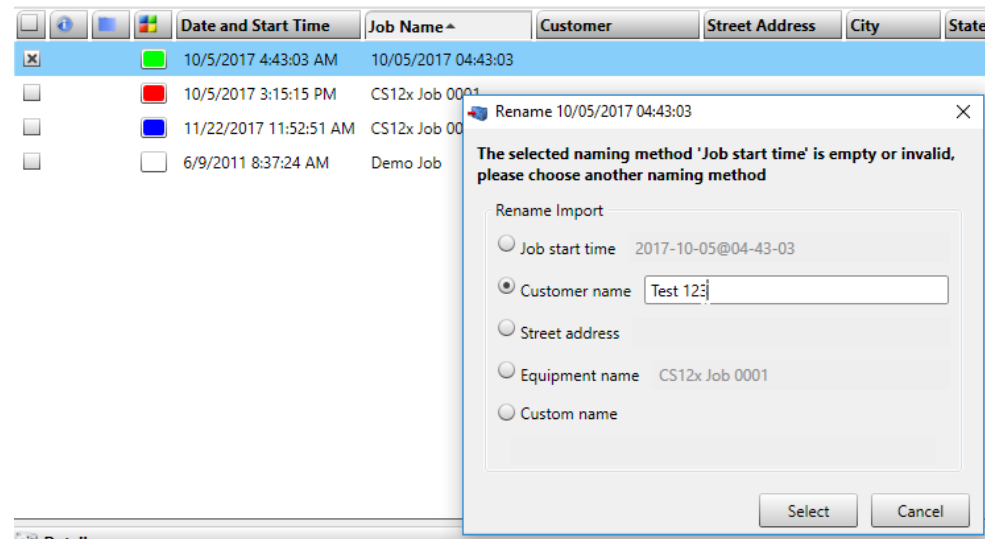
| | | | | Date and Start Time | Job Name | Customer | Street Address | City | State |
|---|---|---|---|---|---|---|---|---|---|
| ☒ | | | | 10/5/2017 4:43:03 AM | 10/05/2017 04:43:03 | | | | |
| ☐ | | | | 10/5/2017 3:15:15 PM | CS12x Job 0001 | | | | |
| ☐ | | | | 11/22/2017 11:52:51 AM | CS12x Job 00 | | | | |
| ☐ | | | | 6/9/2011 8:37:24 AM | Demo Job | | | | |

Rename 10/05/2017 04:43:03

The selected naming method 'Job start time' is empty or invalid, please choose another naming method

Rename Import

Job start time 2017-10-05@04-43-03

Customer name Test 123

Street address

Equipment name CS12x Job 0001

Custom name

Select Cancel

Detail